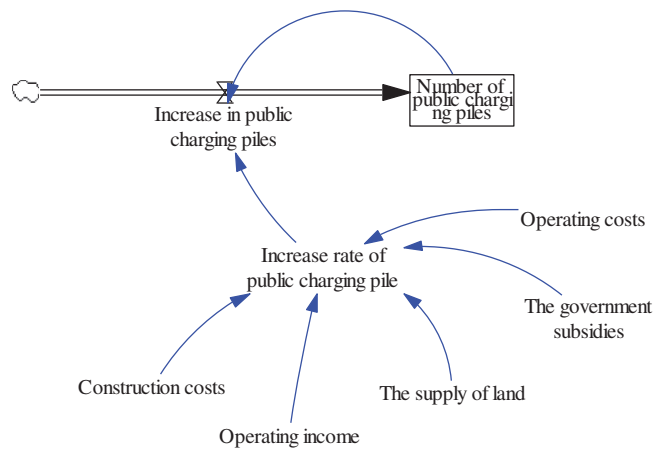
Number of public charging piles

Increase in public charging piles

Operating costs

Increase rate of public charging pile

The government subsidies

Construction costs

The supply of land

Operating income